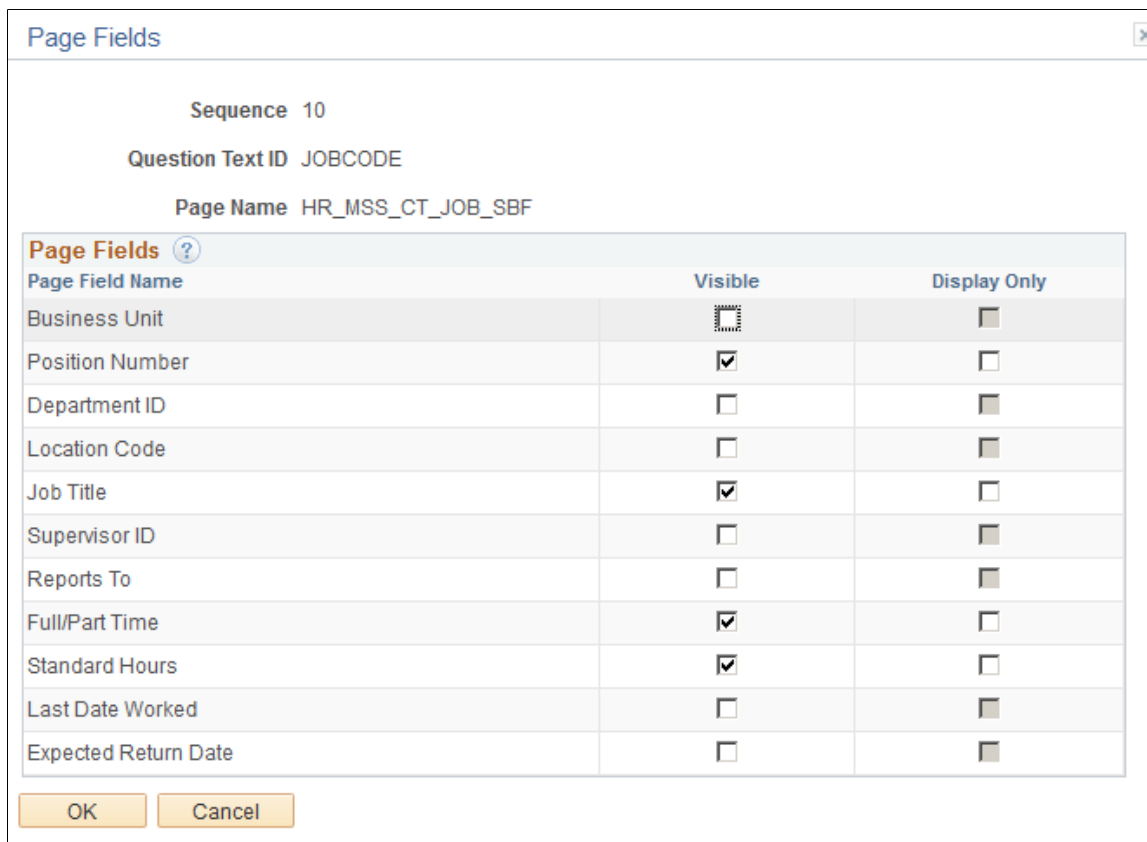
Page Fields

Sequence 10

Question Text ID JOBCODE

Page Name HR_MSS_CT_JOB_SBF

Page Fields ?

| Page Field Name | Visible | Display Only |
|---|---|---|
| Business Unit | ☐ | ☐ |
| Position Number | ☑ | ☐ |
| Department ID | ☐ | ☐ |
| Location Code | ☐ | ☐ |
| Job Title | ☑ | ☐ |
| Supervisor ID | ☐ | ☐ |
| Reports To | ☐ | ☐ |
| Full/Part Time | ☑ | ☐ |
| Standard Hours | ☑ | ☐ |
| Last Date Worked | ☐ | ☐ |
| Expected Return Date | ☐ | ☐ |

OK Cancel